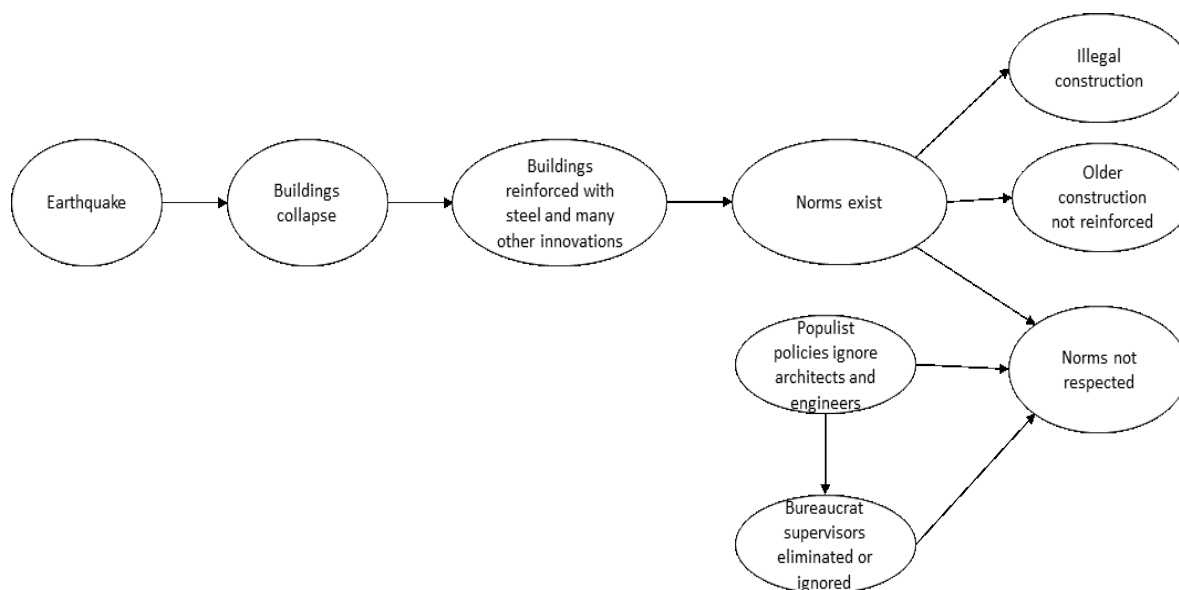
Earthquake

Buildings collapse

Buildings reinforced with steel and many other innovations

Norms exist

Illegal construction

Older construction not reinforced

Norms not respected

Populist policies ignore architects and engineers

Bureaucrat supervisors eliminated or ignored